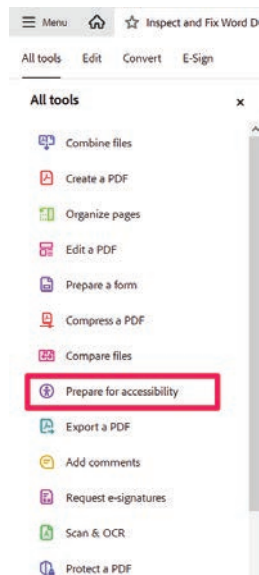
Menu Inspect and Fix Word D

All tools Edit Convert E-Sign

All tools ×

Combine files

Create a PDF

Organize pages

Edit a PDF

Prepare a form

Compress a PDF

Compare files

Prepare for accessibility

Export a PDF

Add comments

Request e-signatures

Scan & OCR

Protect a PDF